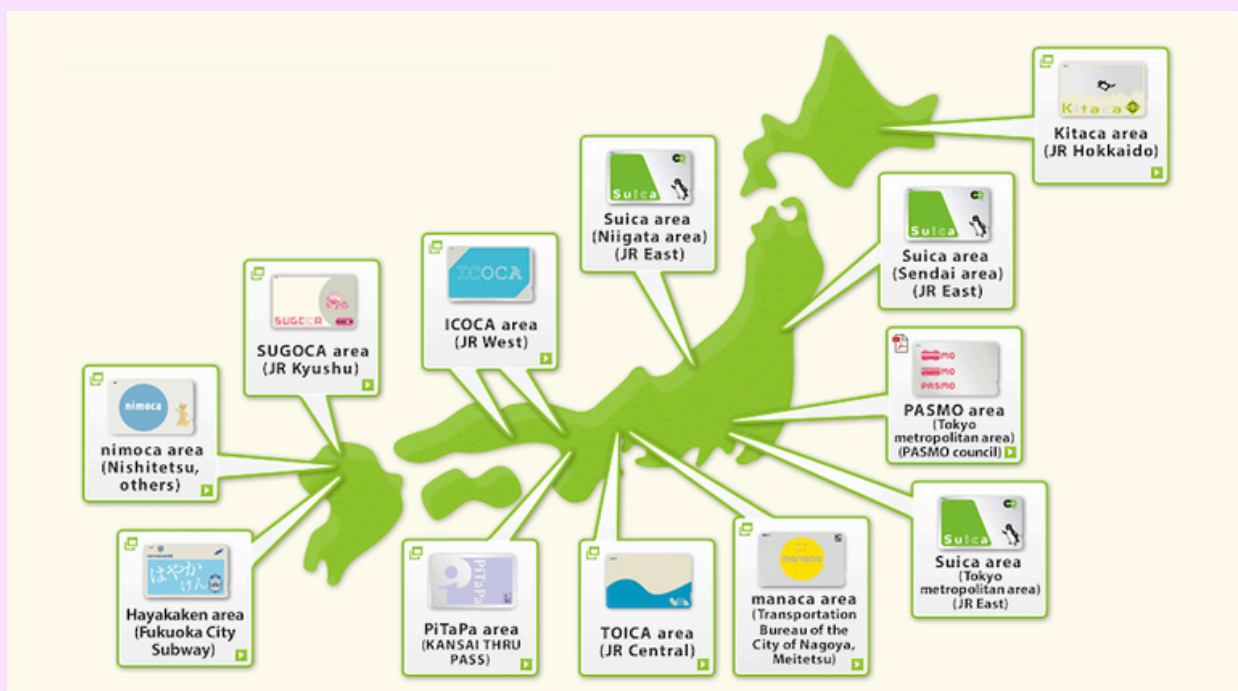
Kitaca
Kitaca area
(JR Hokkaido)

Suica
Suica area
(Niigata area)
(JR East)

Suica
Suica area
(Sendai area)
(JR East)

ICOCA
ICOCA area
(JR West)

SUGOCA
SUGOCA area
(JR Kyushu)

PASMO
PASMO
PASMO
PASMO area
(Tokyo metropolitan area)
(PASMO council)

nimoca
nimoca area
(Nishitetsu, others)

Suica
Suica area
(Tokyo metropolitan area)
(JR East)

はやかけん
Hayakaken area
(Fukuoka City Subway)

PiTaPa
PiTaPa area
(KANSAI THRU PASS)

TOICA area
(JR Central)

manaca
manaca area
(Transportation Bureau of the City of Nagoya, Meitetsu)